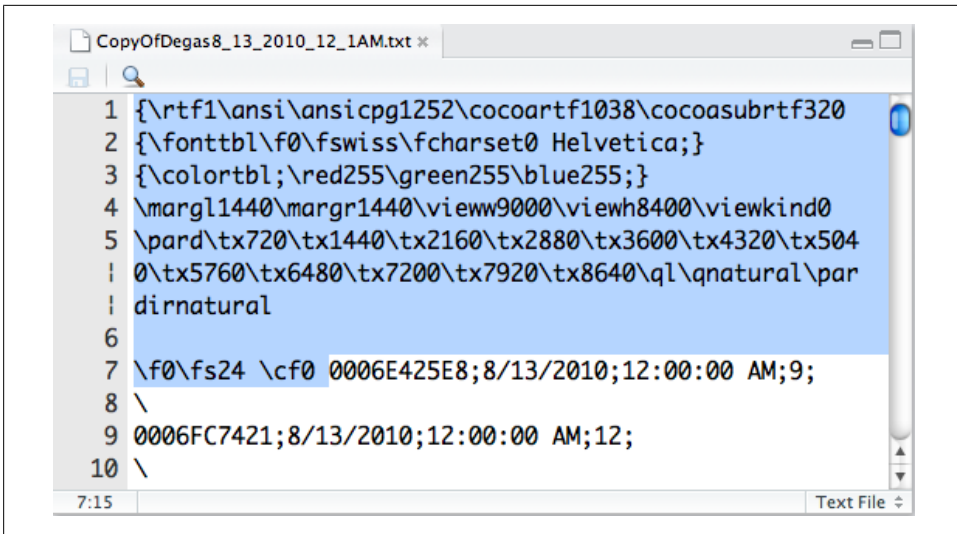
CopyOfDegas8_13_2010_12_1AM.txt ×

1 {\rtf1\ansi\ansicpg1252\cocoartf1038\cocoasubrtf320
2 {\fonttbl\f0\fswiss\fcharset0 Helvetica;}
3 {\colortbl;\red255\green255\blue255;}
4 \margl1440\margr1440\vieww9000\viewh8400\viewkind0
5 \pard\tx720\tx1440\tx2160\tx2880\tx3600\tx4320\tx5040\tx5760\tx6480\tx7200\tx7920\tx8640\ql\qnatural\pardirnatural
6
7 \f0\fs24 \cf0 0006E425E8;8/13/2010;12:00:00 AM;9;
8 \
9 0006FC7421;8/13/2010;12:00:00 AM;12;
10 \

7:15 Text File